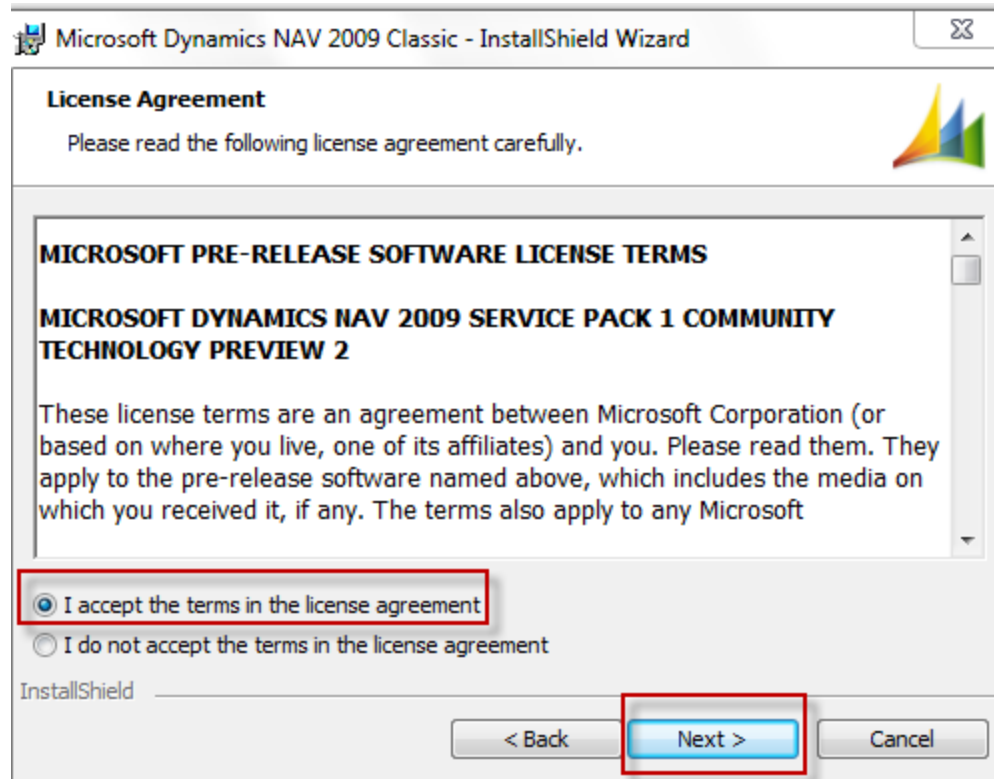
Microsoft Dynamics NAV 2009 Classic - InstallShield Wizard

License Agreement

Please read the following license agreement carefully.

MICROSOFT PRE-RELEASE SOFTWARE LICENSE TERMS

MICROSOFT DYNAMICS NAV 2009 SERVICE PACK 1 COMMUNITY TECHNOLOGY PREVIEW 2

These license terms are an agreement between Microsoft Corporation (or based on where you live, one of its affiliates) and you. Please read them. They apply to the pre-release software named above, which includes the media on which you received it, if any. The terms also apply to any Microsoft

I accept the terms in the license agreement

I do not accept the terms in the license agreement

InstallShield

< Back

Next >

Cancel